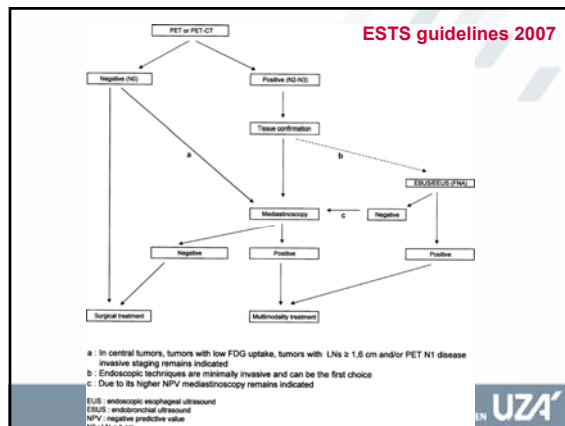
ESTS guidelines 2007

PET or PET-CT

Negative (N0)

Positive (N2-N3)

Tissue confirmation

a

b

EBUS/EUS (FNA)

Mediastinoscopy

c

Negative

Negative

Positive

Positive

Surgical treatment

Multimodality treatment

a : In central tumors, tumors with low FDG uptake, tumors with LNs ≥ 1,6 cm and/or PET N1 disease invasive staging remains indicated
b : Endoscopic techniques are minimally invasive and can be the first choice
c : Due to its higher NPV mediastinoscopy remains indicated

EUS : endoscopic esophageal ultrasound
EBUS : endobronchial ultrasound
NPV : negative predictive value
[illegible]

UZA